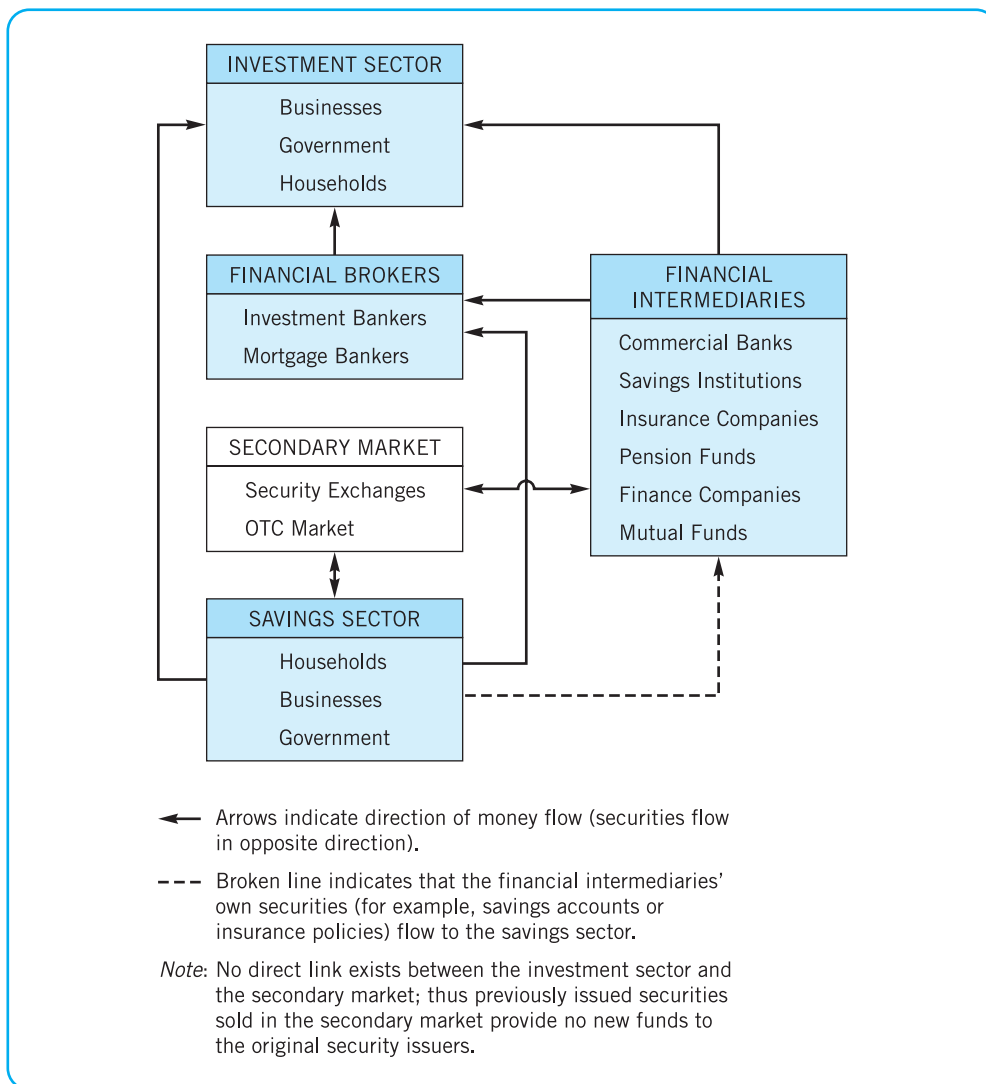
INVESTMENT SECTOR
Businesses
Government
Households

FINANCIAL BROKERS
Investment Bankers
Mortgage Bankers

FINANCIAL INTERMEDIARIES
Commercial Banks
Savings Institutions
Insurance Companies
Pension Funds
Finance Companies
Mutual Funds

SECONDARY MARKET
Security Exchanges
OTC Market

SAVINGS SECTOR
Households
Businesses
Government

Arrows indicate direction of money flow (securities flow in opposite direction).

Broken line indicates that the financial intermediaries' own securities (for example, savings accounts or insurance policies) flow to the savings sector.

Note: No direct link exists between the investment sector and the secondary market; thus previously issued securities sold in the secondary market provide no new funds to the original security issuers.